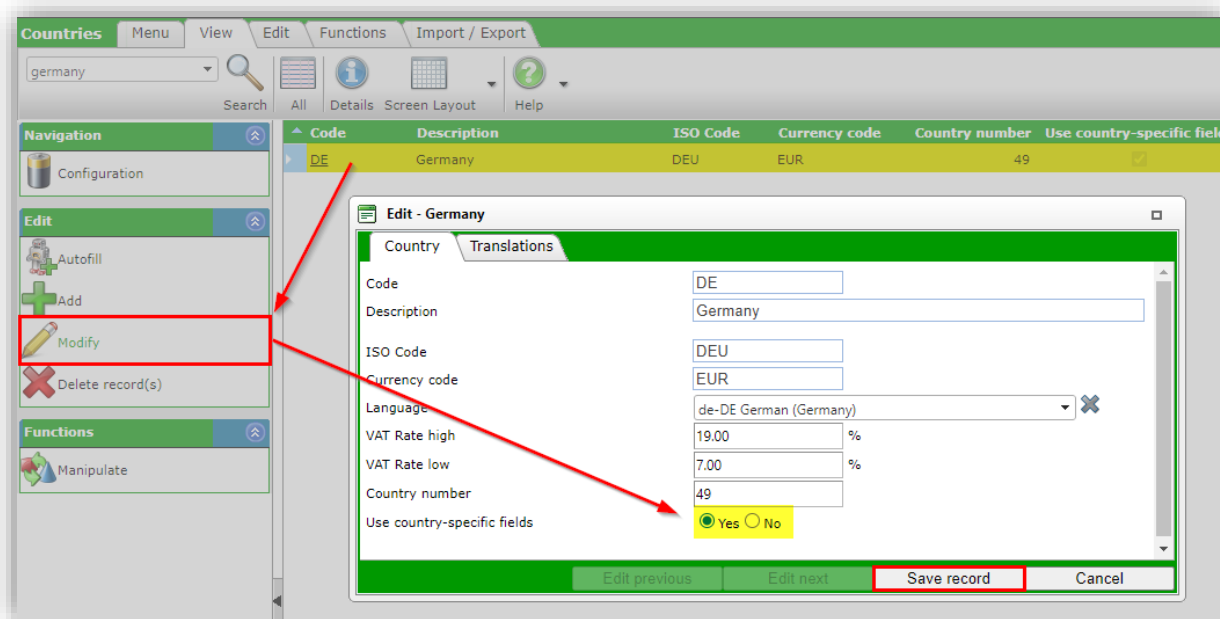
Countries Menu View Edit Functions Import / Export

germany

Search All Details Screen Layout Help

Navigation

Configuration

Edit

Autofill

Add

Modify

Delete record(s)

Functions

Manipulate

| Code | Description | ISO Code | Currency code | Country number | Use country-specific fiel |
|---|---|---|---|---|---|
| DE | Germany | DEU | EUR | 49 | |

Edit - Germany

Country Translations

Code DE

Description Germany

ISO Code DEU

Currency code EUR

Language de-DE German (Germany)

VAT Rate high 19.00 %

VAT Rate low 7.00 %

Country number 49

Use country-specific fields Yes No

Edit previous Edit next Save record Cancel